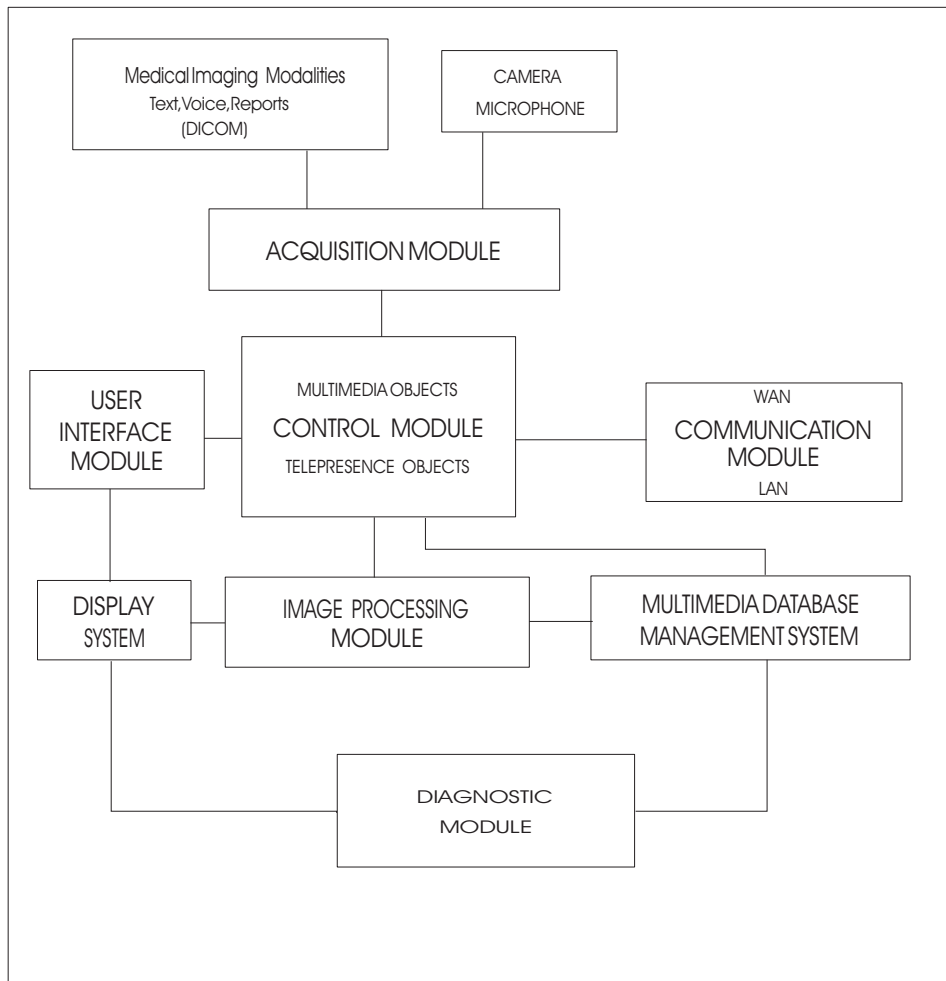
Medical Imaging Modalities
Text,Voice,Reports
(DICOM)

CAMERA
MICROPHONE

ACQUISITION MODULE

USER
INTERFACE
MODULE

MULTIMEDIA OBJECTS
CONTROL MODULE
TELEPRESENCE OBJECTS

WAN
COMMUNICATION
MODULE
LAN

DISPLAY
SYSTEM

IMAGE PROCESSING
MODULE

MULTIMEDIA DATABASE
MANAGEMENT SYSTEM

DIAGNOSTIC
MODULE